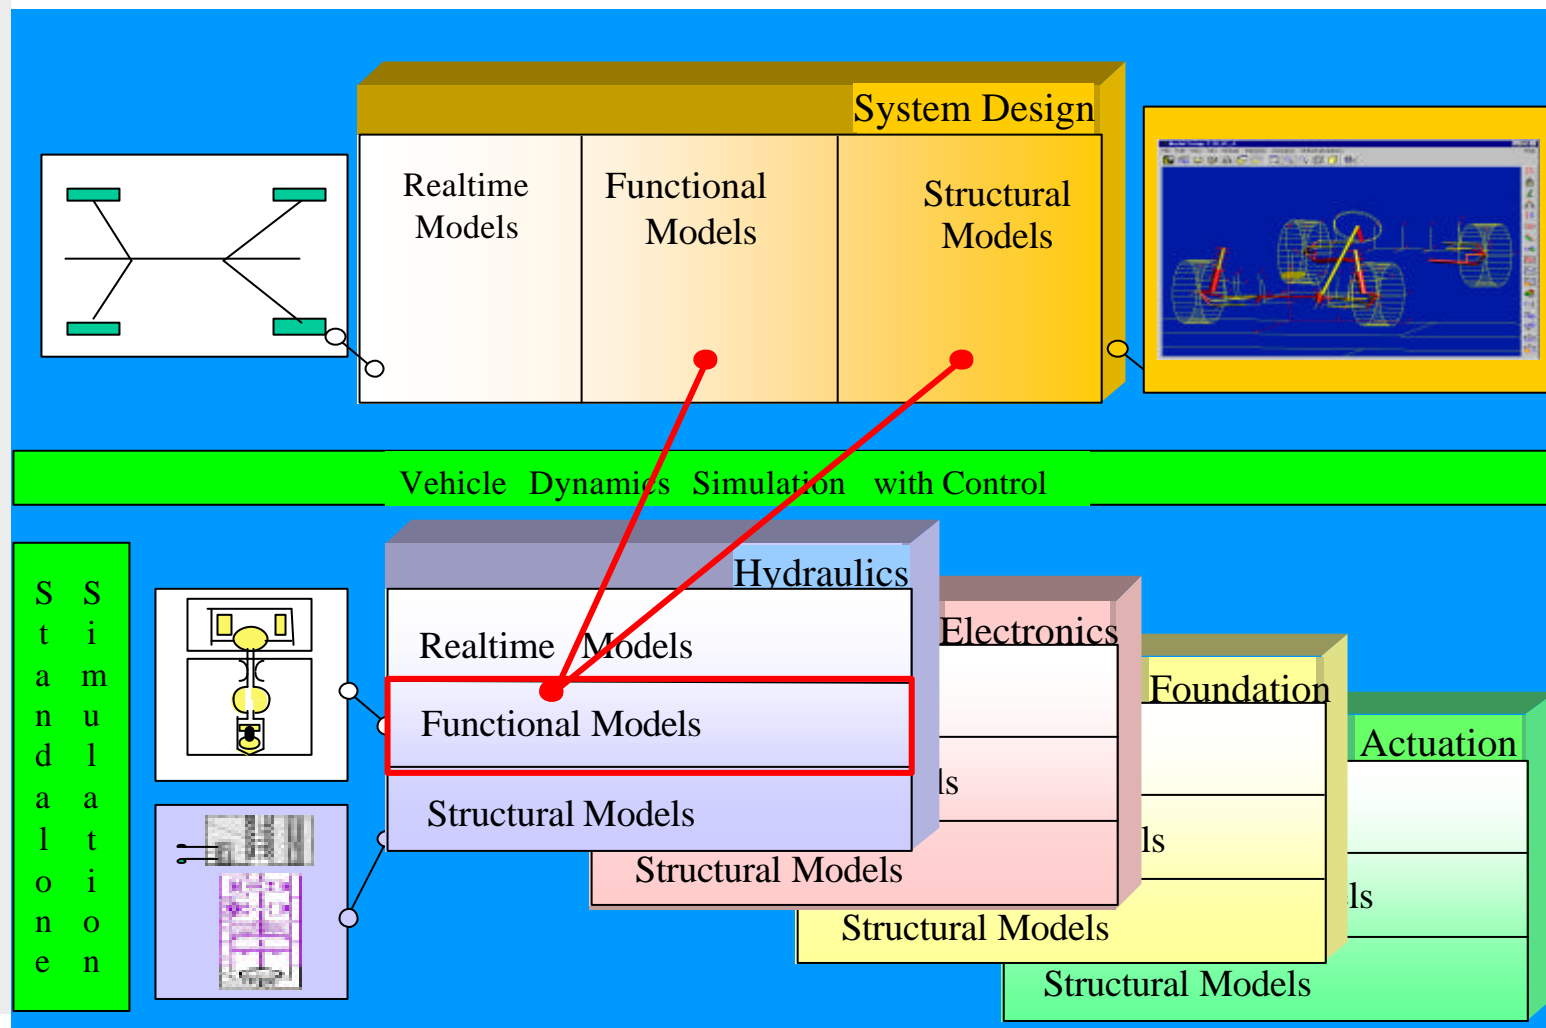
System Design

Realtime Models

Functional Models

Structural Models

Vehicle Dynamics Simulation with Control

Standalone Simulation

Hydraulics

Realtime Models

Functional Models

Structural Models

Electronics

ls

Structural Models

Foundation

ls

Structural Models

Actuation

ls

Structural Models